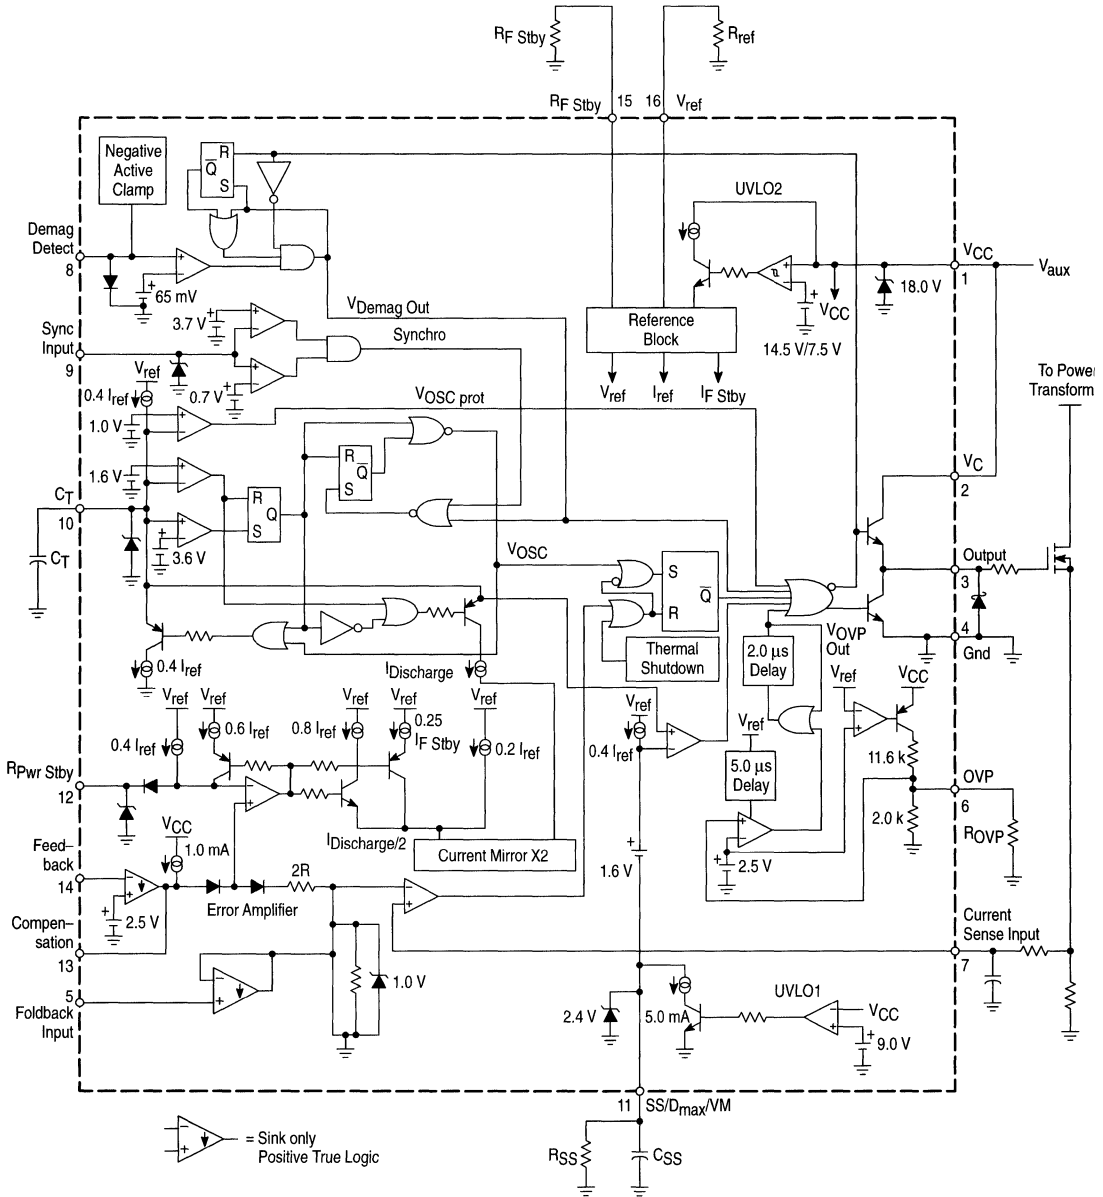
$R_{F\ Stby}$
$R_{ref}$
$R_{F\ Stby}$ 15 16 $V_{ref}$

Negative Active Clamp

$\overline{Q}$ R S

UVLO2

Demag Detect 8

65 mV

$V_{CC}$ 1 $V_{aux}$

18.0 V

$V_{Demag\ Out}$

$V_{CC}$

3.7 V

Reference Block

Synchro

Sync Input 9

14.5 V/7.5 V

$V_{ref}$

$V_{ref}$ $I_{ref}$ $I_{F\ Stby}$

To Power Transform

0.4 $I_{ref}$

0.7 V

$V_{OSC\ prot}$

1.0 V

R $\overline{Q}$ S

$V_C$ 2

1.6 V

$C_T$ 10

R Q S

$C_T$

3.6 V

$V_{OSC}$

S $\overline{Q}$ R

Output 3

4 Gnd

Thermal Shutdown

0.4 $I_{ref}$

$I_{Discharge}$

$V_{OVP}$ Out

2.0 μs Delay

$V_{ref}$ $V_{CC}$

$V_{ref}$ $V_{ref}$ $V_{ref}$ $V_{ref}$ $V_{ref}$

0.6 $I_{ref}$ 0.8 $I_{ref}$ 0.25 $I_{F\ Stby}$ 0.2 $I_{ref}$

0.4 $I_{ref}$

$V_{ref}$

$V_{ref}$

0.4 $I_{ref}$

5.0 μs Delay

11.6 k

$R_{Pwr\ Stby}$ 12

OVP 6

2.0 k

$R_{OVP}$

$I_{Discharge/2}$

Current Mirror X2

2.5 V

Feed-back 14

$V_{CC}$

1.0 mA

2R

1.6 V

2.5 V

Error Amplifier

Compen-sation 13

Current Sense Input 7

1.0 V

5 Foldback Input

UVLO1

$V_{CC}$

2.4 V

5.0 mA

9.0 V

11 SS/$D_{max}$/VM

$R_{SS}$ $C_{SS}$

= Sink only Positive True Logic